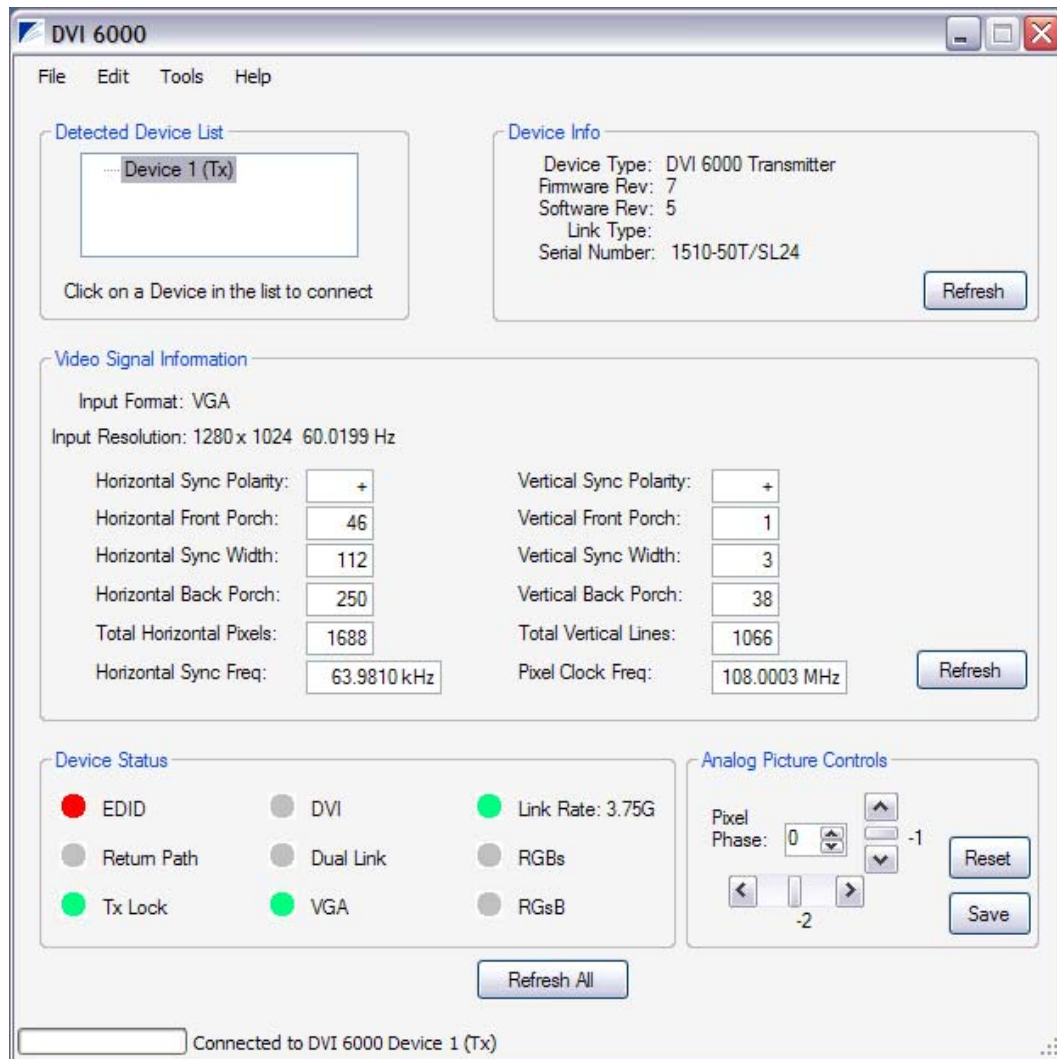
DVI 6000

File Edit Tools Help

Detected Device List

Device 1 (Tx)

Click on a Device in the list to connect

Device Info

Device Type: DVI 6000 Transmitter
Firmware Rev: 7
Software Rev: 5
Link Type:
Serial Number: 1510-50T/SL24

Refresh

Video Signal Information

Input Format: VGA

Input Resolution: 1280 x 1024 60.0199 Hz

| | | | |
|---|---|---|---|
| Horizontal Sync Polarity: | + | Vertical Sync Polarity: | + |
| Horizontal Front Porch: | 46 | Vertical Front Porch: | 1 |
| Horizontal Sync Width: | 112 | Vertical Sync Width: | 3 |
| Horizontal Back Porch: | 250 | Vertical Back Porch: | 38 |
| Total Horizontal Pixels: | 1688 | Total Vertical Lines: | 1066 |
| Horizontal Sync Freq: | 63.9810 kHz | Pixel Clock Freq: | 108.0003 MHz |

Refresh

Device Status

EDID
DVI
Link Rate: 3.75G
Return Path
Dual Link
RGBs
Tx Lock
VGA
RGsB

Analog Picture Controls

Pixel Phase: 0
-1
-2

Reset

Save

Refresh All

Connected to DVI 6000 Device 1 (Tx)